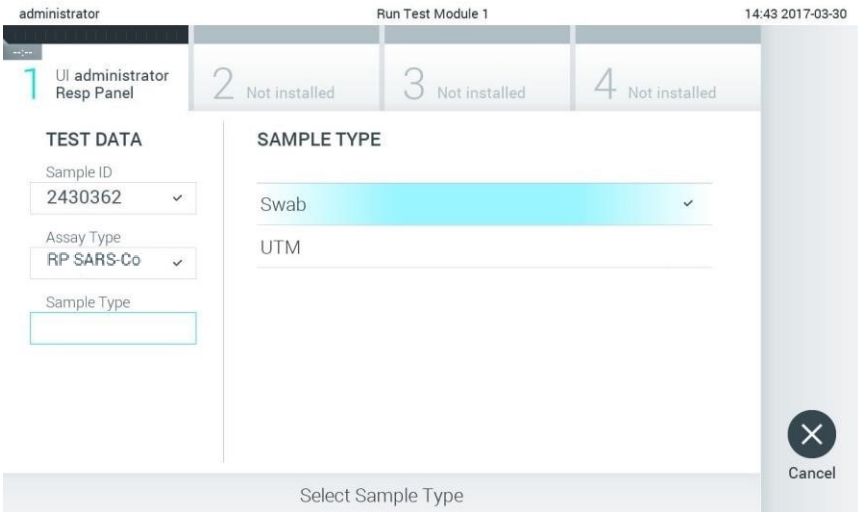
administrator Run Test Module 1 14:43 2017-03-30

--:--

1 UI administrator Resp Panel

2 Not installed

3 Not installed

4 Not installed

TEST DATA

Sample ID
2430362

Assay Type
RP SARS-Co

Sample Type

SAMPLE TYPE

Swab

UTM

Cancel

Select Sample Type